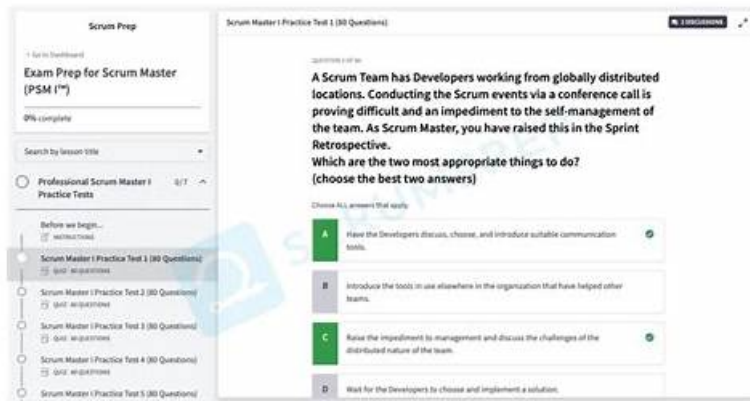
Scrum Prep

< Go to Dashboard

Exam Prep for Scrum Master (PSM I™)

0% complete

Search by lesson title

Professional Scrum Master I Practice Tests 0/7

Before we begin...
INSTRUCTIONS

Scrum Master I Practice Test 1 (80 Questions)
QUIZ · 80 QUESTIONS

Scrum Master I Practice Test 2 (80 Questions)
QUIZ · 80 QUESTIONS

Scrum Master I Practice Test 3 (80 Questions)
QUIZ · 80 QUESTIONS

Scrum Master I Practice Test 4 (80 Questions)
QUIZ · 80 QUESTIONS

Scrum Master I Practice Test 5 (80 Questions)

Scrum Master I Practice Test 1 (80 Questions)

3 DISCUSSIONS

QUESTION 3 OF 80

A Scrum Team has Developers working from globally distributed locations. Conducting the Scrum events via a conference call is proving difficult and an impediment to the self-management of the team. As Scrum Master, you have raised this in the Sprint Retrospective.
Which are the two most appropriate things to do?
(choose the best two answers)

Choose ALL answers that apply.

A Have the Developers discuss, choose, and introduce suitable communication tools.

B Introduce the tools in use elsewhere in the organization that have helped other teams.

C Raise the impediment to management and discuss the challenges of the distributed nature of the team.

D Wait for the Developers to choose and implement a solution.